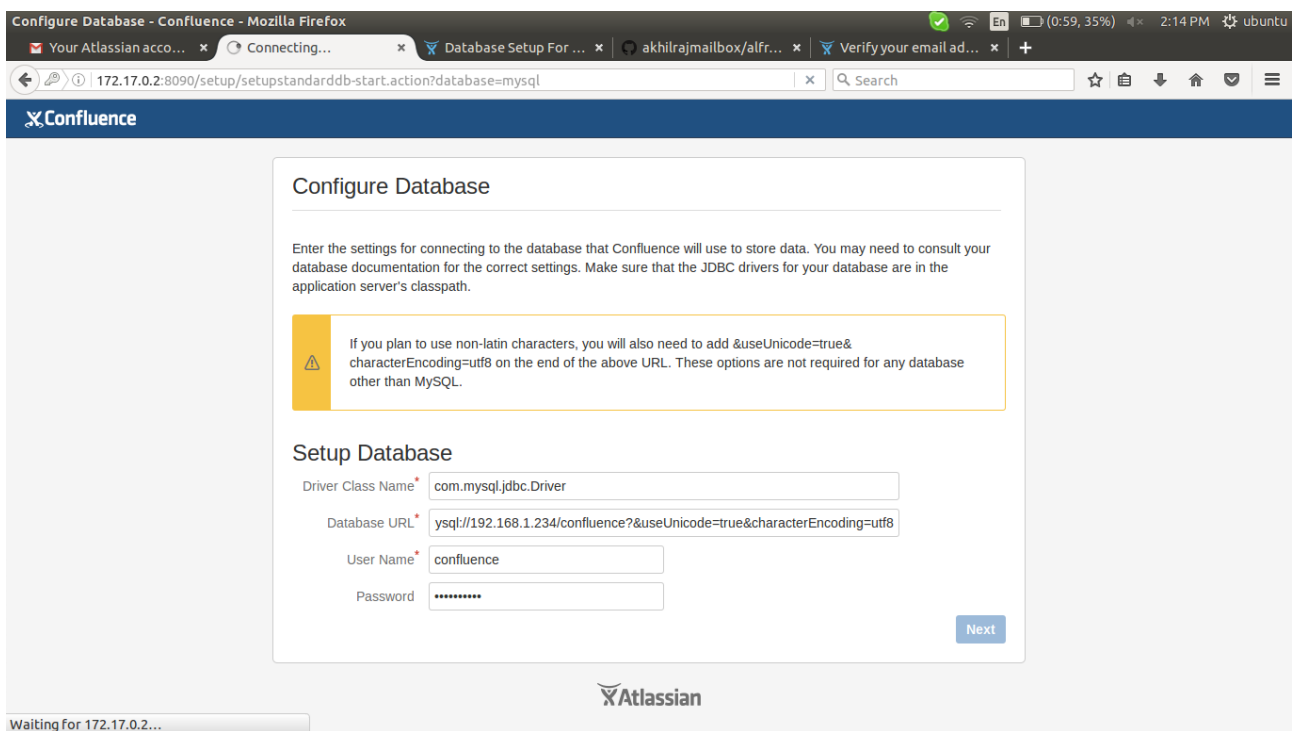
Configure Database - Confluence - Mozilla Firefox
En (0:59, 35%) 2:14 PM ubuntu

Your Atlassian acco... ×
Connecting... ×
Database Setup For ... ×
akhilrajmailbox/alfr... ×
Verify your email ad... ×
+

172.17.0.2:8090/setup/setupstandarddb-start.action?database=mysql
Search

Confluence

Configure Database

Enter the settings for connecting to the database that Confluence will use to store data. You may need to consult your database documentation for the correct settings. Make sure that the JDBC drivers for your database are in the application server's classpath.

If you plan to use non-latin characters, you will also need to add &useUnicode=true&characterEncoding=utf8 on the end of the above URL. These options are not required for any database other than MySQL.

Setup Database

Driver Class Name* com.mysql.jdbc.Driver

Database URL* ysql://192.168.1.234/confluence?&useUnicode=true&characterEncoding=utf8

User Name* confluence

Password ••••••••••

Next

Atlassian

Waiting for 172.17.0.2...